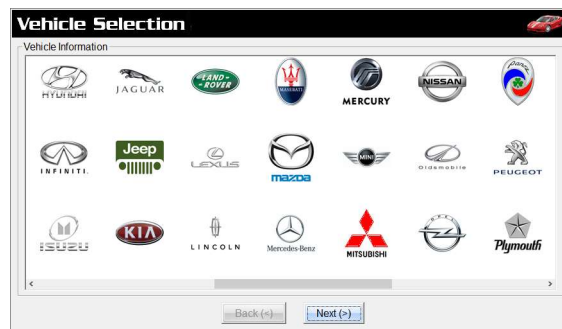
Vehicle Selection

Vehicle Information

HYUNDAI
JAGUAR
LAND ROVER
MASERATI
MERCURY
NISSAN

INFINITI.
Jeep
LEXUS
mazda
MINI
Oldsmobile
PEUGEOT

ISUZU
KIA
LINCOLN
Mercedes-Benz
MITSUBISHI
Plymouth

Back (<)
Next (>)